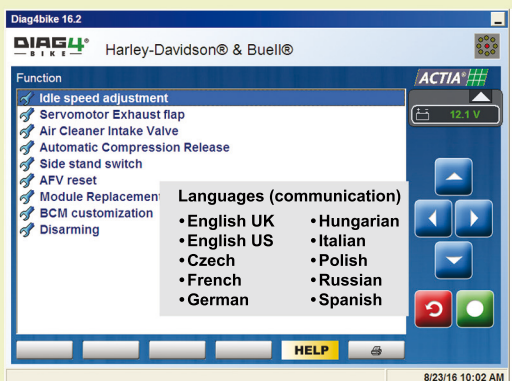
Diag4bike 16.2

DIAG4 BIKE® Harley-Davidson® & Buell®

Function

ACTIA®

Idle speed adjustment
Servomotor Exhaust flap
Air Cleaner Intake Valve
Automatic Compression Release
Side stand switch
AFV reset
Module Replacement
BCM customization
Disarming

12.1 V

Languages (communication)

| | |
|---|---|
| •English UK | •Hungarian |
| •English US | •Italian |
| •Czech | •Polish |
| •French | •Russian |
| •German | •Spanish |

HELP

8/23/16 10:02 AM